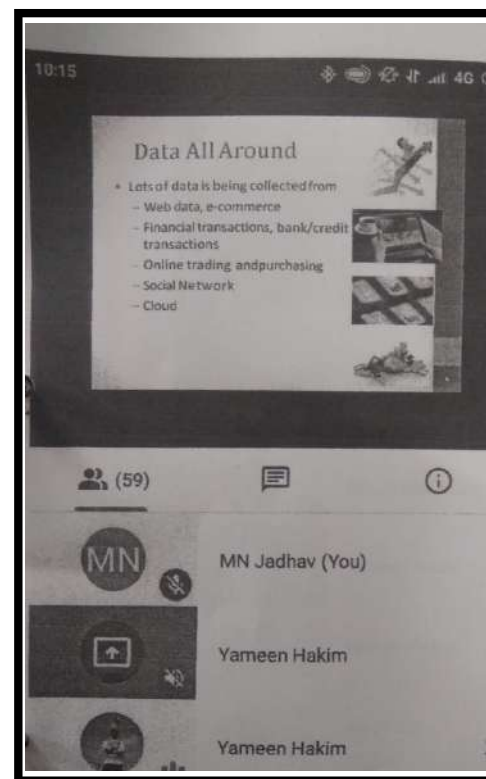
10:15

4G

Data All Around

• Lots of data is being collected from
– Web data, e-commerce
– Financial transactions, bank/credit transactions
– Online trading andpurchasing
– Social Network
– Cloud

(59)

MN

MN Jadhav (You)

Yameen Hakim

Yameen Hakim